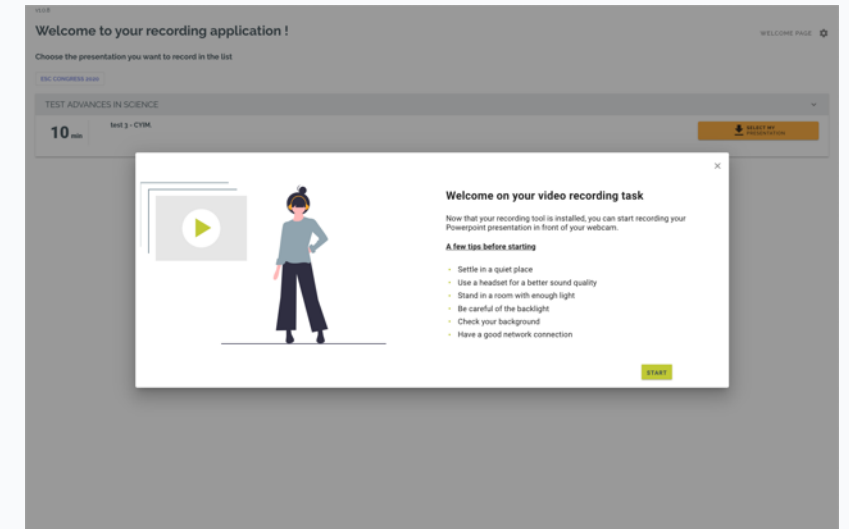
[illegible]

Welcome to your recording application !

WELCOME PAGE

Choose the presentation you want to record in the list

ESC CONGRESS 2020

TEST ADVANCES IN SCIENCE

10 min

test 3 - CYIM.

SELECT MY PRESENTATION

×

Welcome on your video recording task

Now that your recording tool is installed, you can start recording your Powerpoint presentation in front of your webcam.

A few tips before starting

Settle in a quiet place
Use a headset for a better sound quality
Stand in a room with enough light
Be careful of the backlight
Check your background
Have a good network connection

START